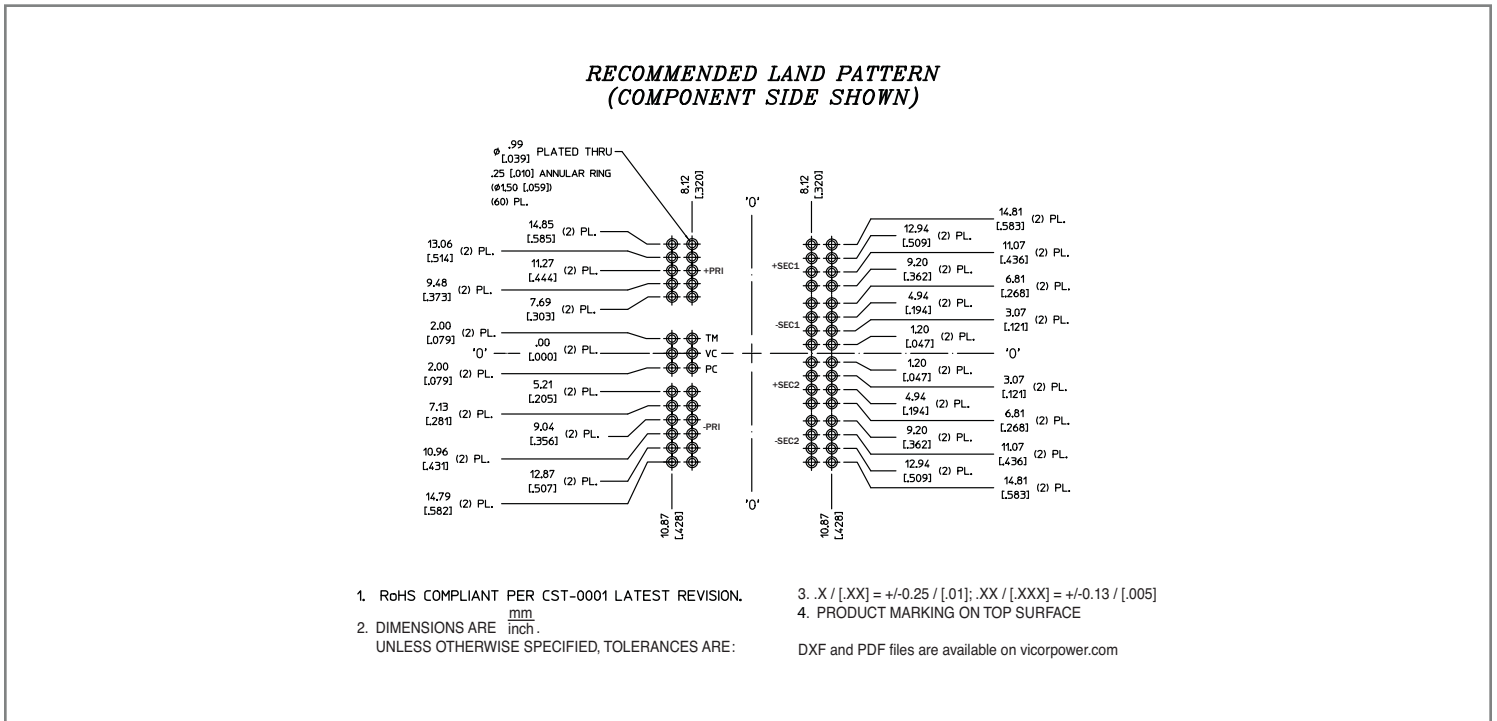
RECOMMENDED LAND PATTERN
(COMPONENT SIDE SHOWN)

ø .99 [.039] PLATED THRU
.25 [.010] ANNULAR RING
(ø1.50 [.059])
(60) PL.

8.12 [.320]

'0'

8.12 [.320]

14.85 [.585] (2) PL.
13.06 [.514] (2) PL.
11.27 [.444] (2) PL.
9.48 [.373] (2) PL.
7.69 [.303] (2) PL.
2.00 [.079] (2) PL.
'0' .00 [.000] (2) PL.
2.00 [.079] (2) PL.
5.21 [.205] (2) PL.
7.13 [.281] (2) PL.
9.04 [.356] (2) PL.
10.96 [.431] (2) PL.
12.87 [.507] (2) PL.
14.79 [.582] (2) PL.

+PRI
TM
VC
PC
-PRI

10.87 [.428]

'0'

+SEC1
-SEC1
+SEC2
-SEC2

14.81 [.583] (2) PL.
12.94 [.509] (2) PL.
11.07 [.436] (2) PL.
9.20 [.362] (2) PL.
6.81 [.268] (2) PL.
4.94 [.194] (2) PL.
3.07 [.121] (2) PL.
1.20 [.047] (2) PL.
'0'
1.20 [.047] (2) PL.
3.07 [.121] (2) PL.
4.94 [.194] (2) PL.
6.81 [.268] (2) PL.
9.20 [.362] (2) PL.
11.07 [.436] (2) PL.
12.94 [.509] (2) PL.
14.81 [.583] (2) PL.

10.87 [.428]

1. RoHS COMPLIANT PER CST-0001 LATEST REVISION.
2. DIMENSIONS ARE $\frac{mm}{inch}$.
UNLESS OTHERWISE SPECIFIED, TOLERANCES ARE:

3. .X / [.XX] = +/-0.25 / [.01]; .XX / [.XXX] = +/-0.13 / [.005]
4. PRODUCT MARKING ON TOP SURFACE

DXF and PDF files are available on vicorpower.com